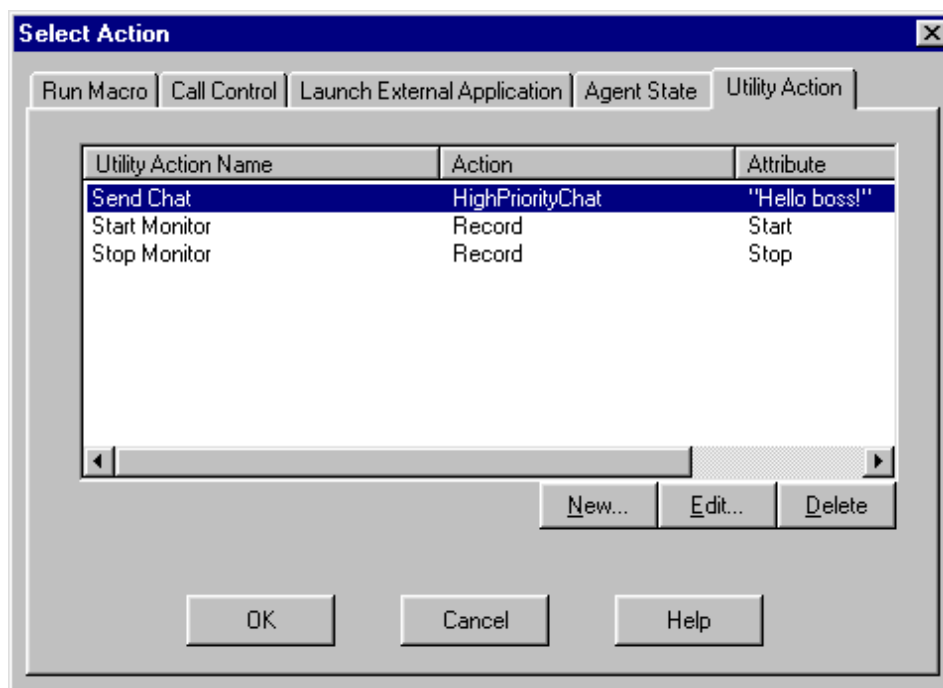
Select Action

Run Macro | Call Control | Launch External Application | Agent State | Utility Action

| Utility Action Name | Action | Attribute |
|---|---|---|
| Send Chat | HighPriorityChat | "Hello boss!" |
| Start Monitor | Record | Start |
| Stop Monitor | Record | Stop |

New... Edit... Delete

OK Cancel Help